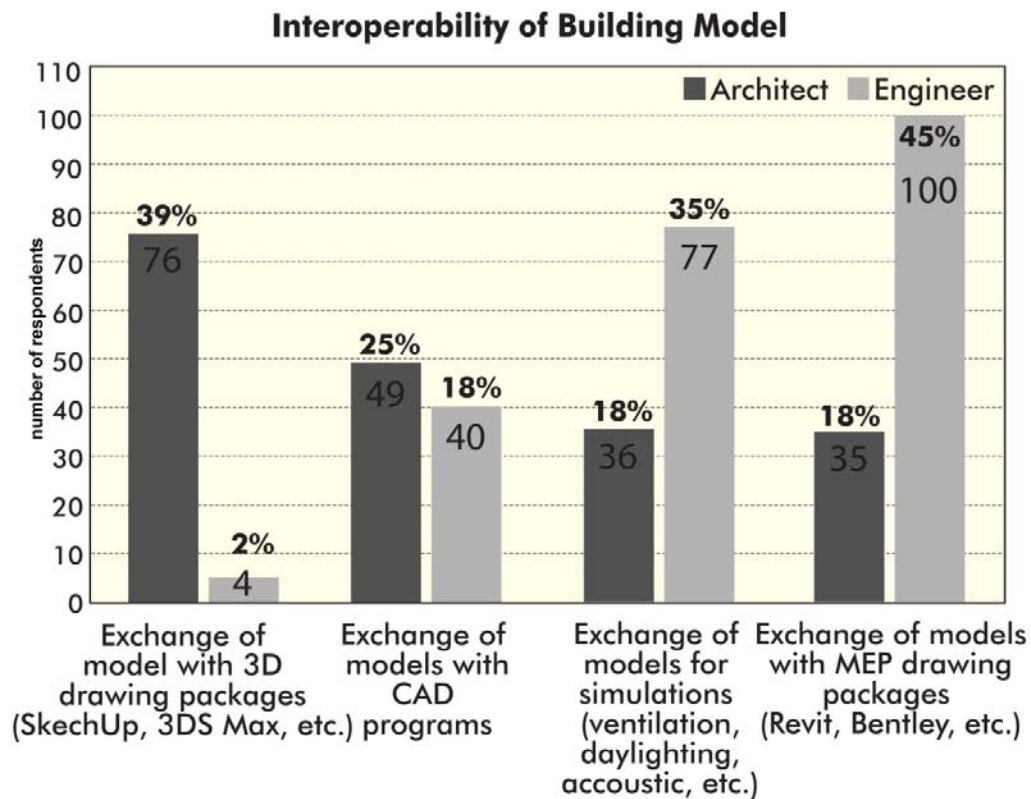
Interoperability of Building Model

Architect Engineer

number of respondents

110
100
90
80
70
60
50
40
30
20
10
0

39%
76

2%
4

25%
49

18%
40

18%
36

35%
77

18%
35

45%
100

Exchange of model with 3D drawing packages (SkechUp, 3DS Max, etc.)

Exchange of models with CAD programs

Exchange of models for simulations (ventilation, daylighting, accoustic, etc.)

Exchange of models with MEP drawing packages (Revit, Bentley, etc.)